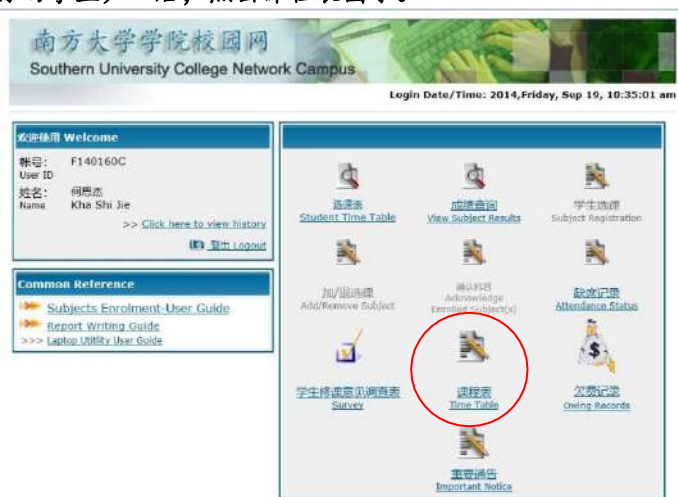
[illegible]

南方大学学院校园网
Southern University College Network Campus

Login Date/Time: 2014,Friday, Sep 19, 10:35:01 am

欢迎使用 Welcome

帐号: User ID F140160C
姓名: Name 柯思杰 Kha Shi Jie

>> Click here to view history

登出 Logout

Common Reference

Subjects Enrolment-User Guide
Report Writing Guide
>>> Laptop Utility User Guide

选课表
Student Time Table

成绩查询
View Subject Results

学生选课
Subject Registration

加/退选课
Add/Remove Subject

确认科目
Acknowledge Enrolled Subject(s)

缺席记录
Attendance Status

学生修课意见调查表
Survey

课程表
Time Table

欠费记录
Owing Records

重要通告
Important Notice